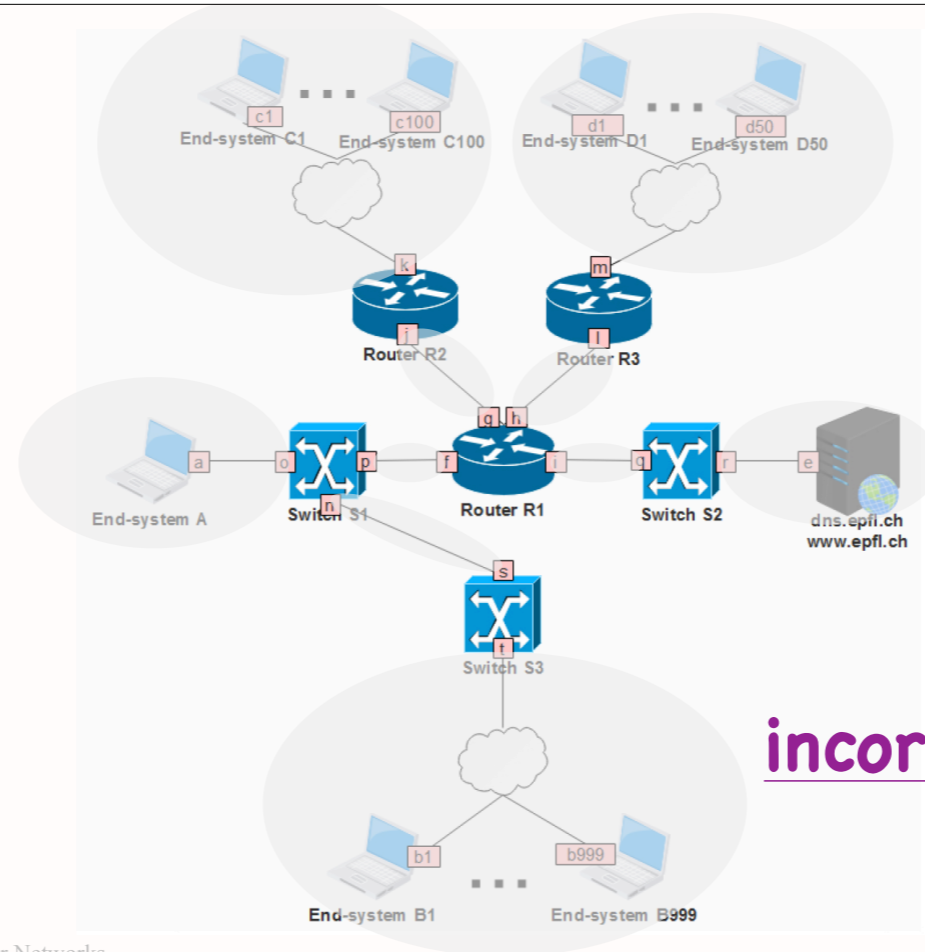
c1
. . .
c100
End-system C1
End-system C100
d1
. . .
d50
End-system D1
End-system D50
k
m
j
l
Router R2
Router R3
g
h
a
o
p
f
i
q
r
e
End-system A
Switch S1
n
Router R1
Switch S2
dns.epfl.ch
www.epfl.ch
s
t
Switch S3
incor
b1
b999
. . .
End-system B1
End-system B999
Networks